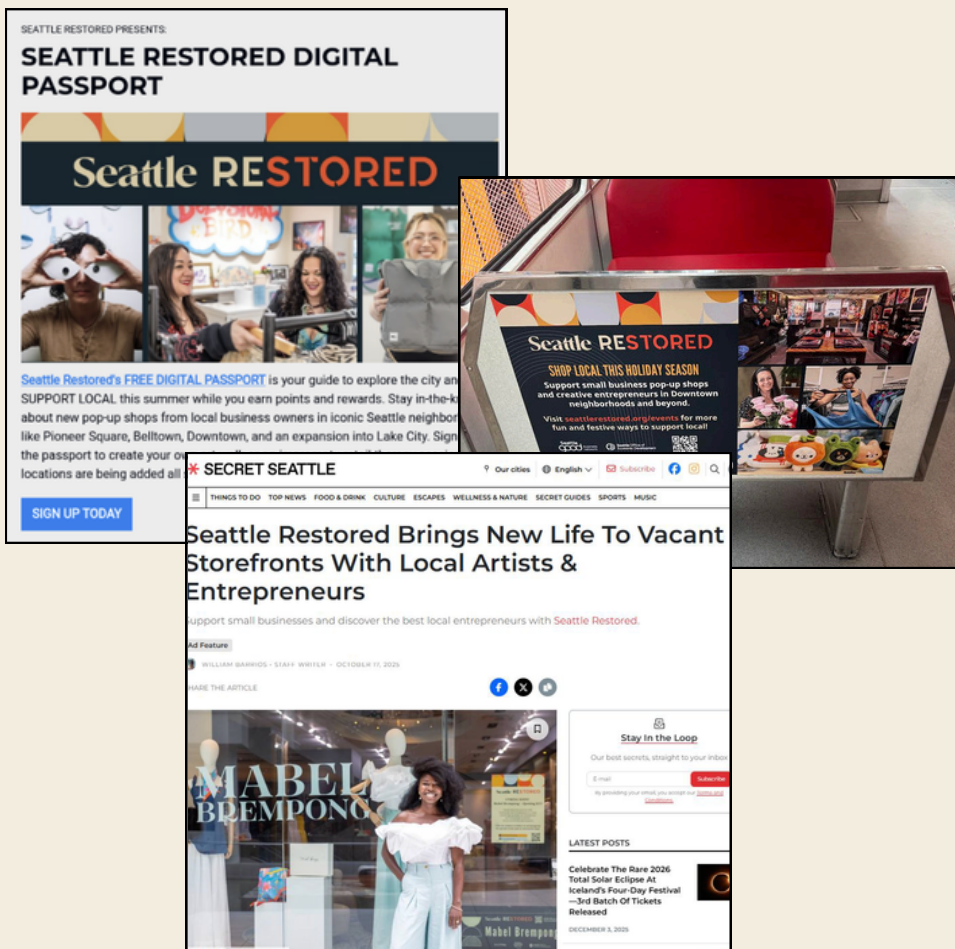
SEATTLE RESTORED PRESENTS:

SEATTLE RESTORED DIGITAL PASSPORT

Seattle RESTORED

Seattle Restored's FREE DIGITAL PASSPORT is your guide to explore the city and SUPPORT LOCAL this summer while you earn points and rewards. Stay in-the-k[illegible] about new pop-up shops from local business owners in iconic Seattle neighbo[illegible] like Pioneer Square, Belltown, Downtown, and an expansion into Lake City. Sign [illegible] the passport to create your o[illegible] locations are being added all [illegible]

SIGN UP TODAY

Seattle RESTORED

SHOP LOCAL THIS HOLIDAY SEASON

Support small business pop-up shops and creative entrepreneurs in Downtown neighborhoods and beyond.

Visit seattlerestored.org/events for more fun and festive ways to support local!

SECRET SEATTLE

Our cities English Subscribe

THINGS TO DO TOP NEWS FOOD & DRINK CULTURE ESCAPES WELLNESS & NATURE SECRET GUIDES SPORTS MUSIC

Seattle Restored Brings New Life To Vacant Storefronts With Local Artists & Entrepreneurs

Support small businesses and discover the best local entrepreneurs with Seattle Restored.

Ad Feature

WILLIAM BARRIOS - STAFF WRITER - OCTOBER 17, 2025

SHARE THE ARTICLE

MABEL BREMPONG

Stay In the Loop

Our best secrets, straight to your inbox

E-mail Subscribe

By providing your email, you accept our Terms and Conditions.

LATEST POSTS

Celebrate The Rare 2026 Total Solar Eclipse At Iceland's Four-Day Festival —3rd Batch Of Tickets Released

DECEMBER 3, 2025